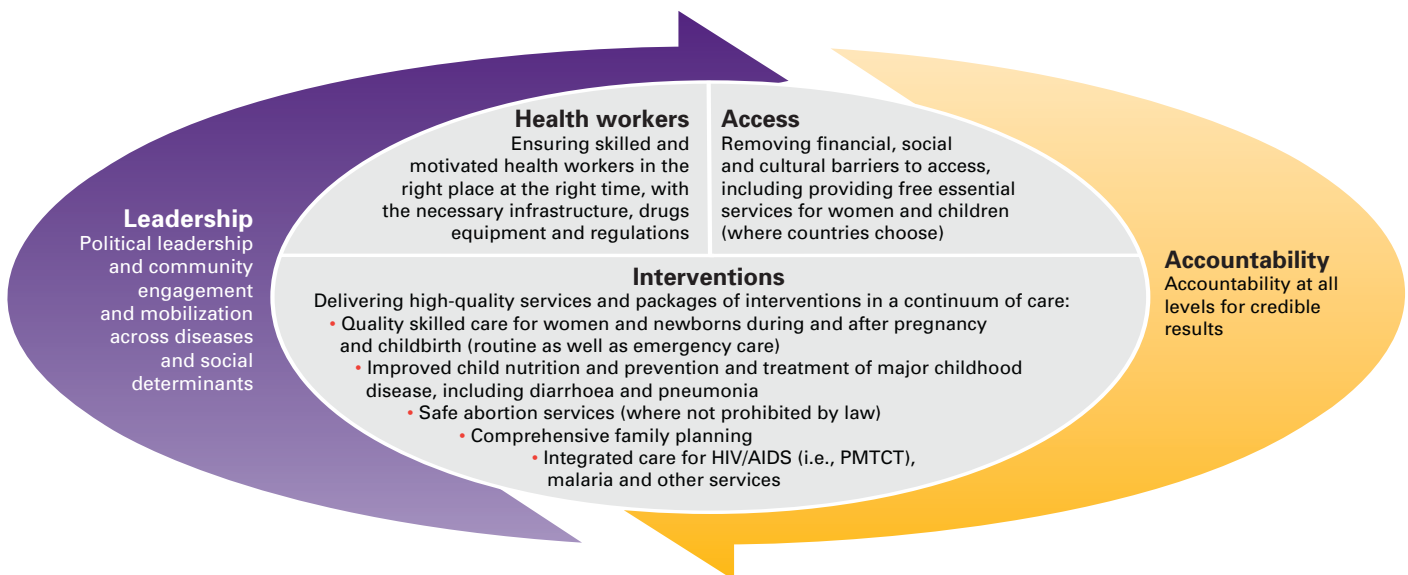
Health workers
Ensuring skilled and motivated health workers in the right place at the right time, with the necessary infrastructure, drugs equipment and regulations

Access
Removing financial, social and cultural barriers to access, including providing free essential services for women and children (where countries choose)

Leadership
Political leadership and community engagement and mobilization across diseases and social determinants

Interventions
Delivering high-quality services and packages of interventions in a continuum of care:
• Quality skilled care for women and newborns during and after pregnancy and childbirth (routine as well as emergency care)
• Improved child nutrition and prevention and treatment of major childhood disease, including diarrhoea and pneumonia
• Safe abortion services (where not prohibited by law)
• Comprehensive family planning
• Integrated care for HIV/AIDS (i.e., PMTCT), malaria and other services

Accountability
Accountability at all levels for credible results